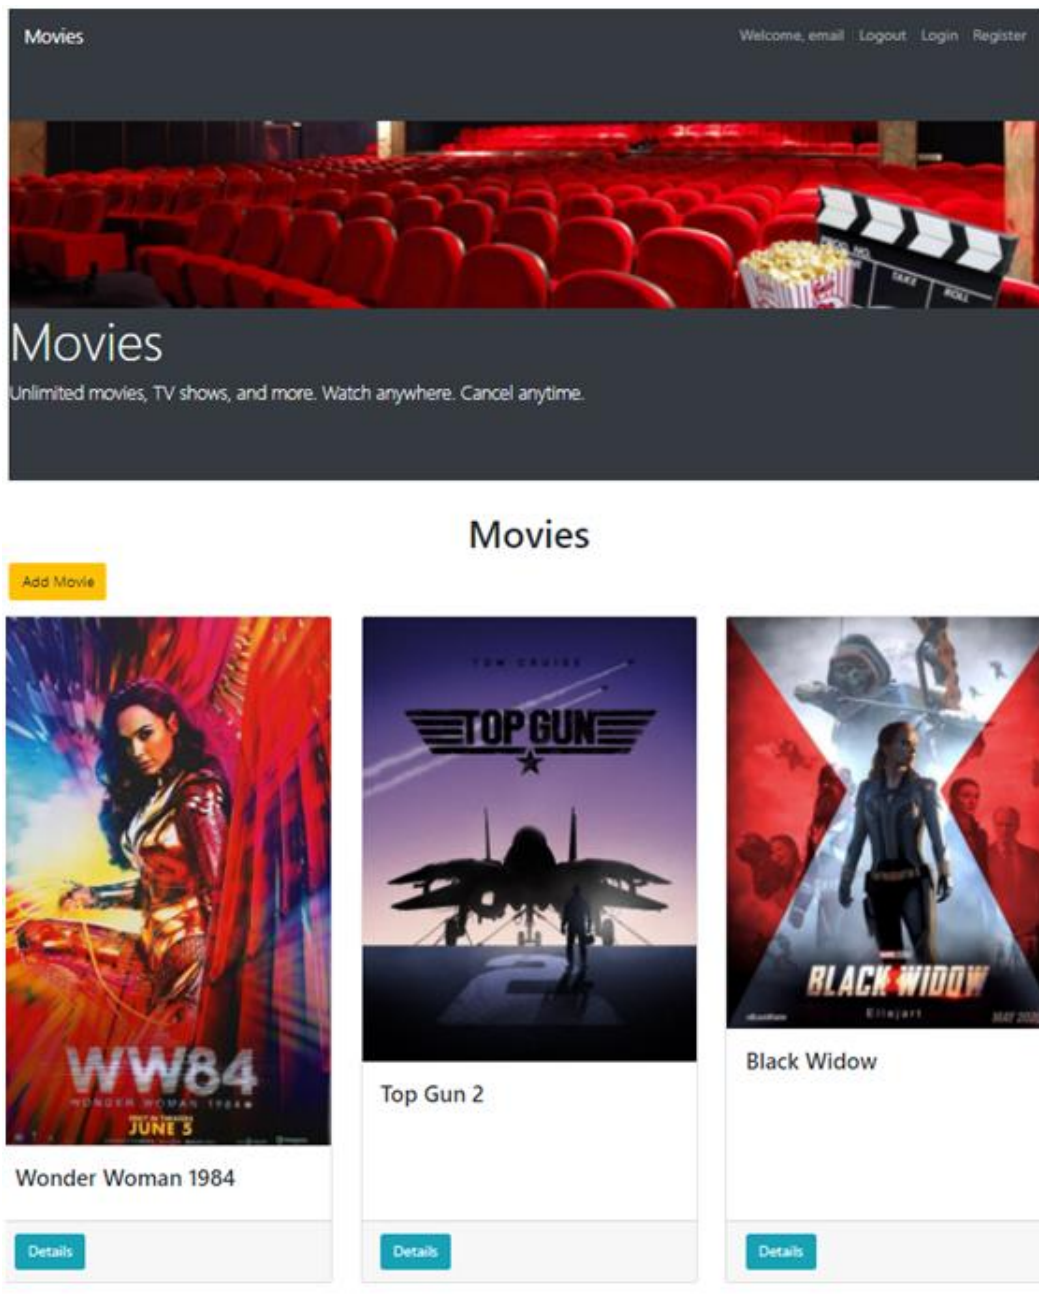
Movies

Welcome, email Logout Login Register

Movies

Unlimited movies, TV shows, and more. Watch anywhere. Cancel anytime.

Movies

Add Movie

WW84
WONDER WOMAN 1984
JUNE 5

Wonder Woman 1984

Details

TOM CRUISE
TOP GUN
2

Top Gun 2

Details

BLACK WIDOW

Black Widow

Details